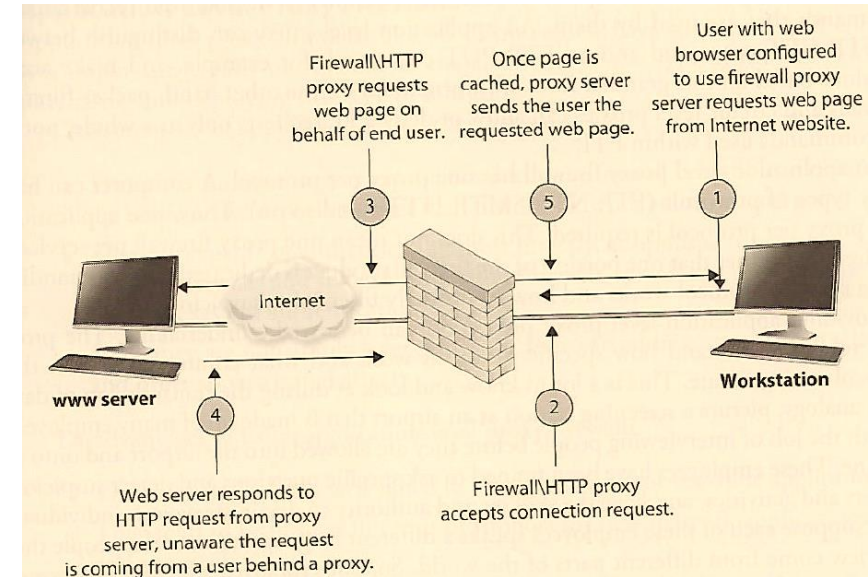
Firewall\HTTP proxy requests web page on behalf of end user.

Once page is cached, proxy server sends the user the requested web page.

User with web browser configured to use firewall proxy server requests web page from Internet website.

3

5

1

Internet

www server

Workstation

4

2

Web server responds to HTTP request from proxy server, unaware the request is coming from a user behind a proxy.

Firewall\HTTP proxy accepts connection request.